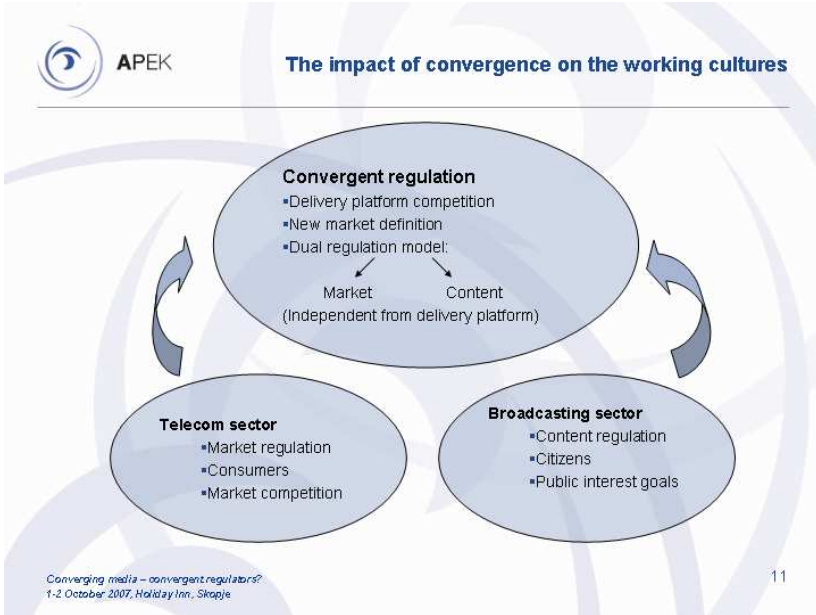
APEK

The impact of convergence on the working cultures

Convergent regulation
▪Delivery platform competition
▪New market definition
▪Dual regulation model:
Market Content
(Independent from delivery platform)

Telecom sector
▪Market regulation
▪Consumers
▪Market competition

Broadcasting sector
▪Content regulation
▪Citizens
▪Public interest goals

Converging media – convergent regulators?
1-2 October 2007, Holiday Inn, Skopje

11